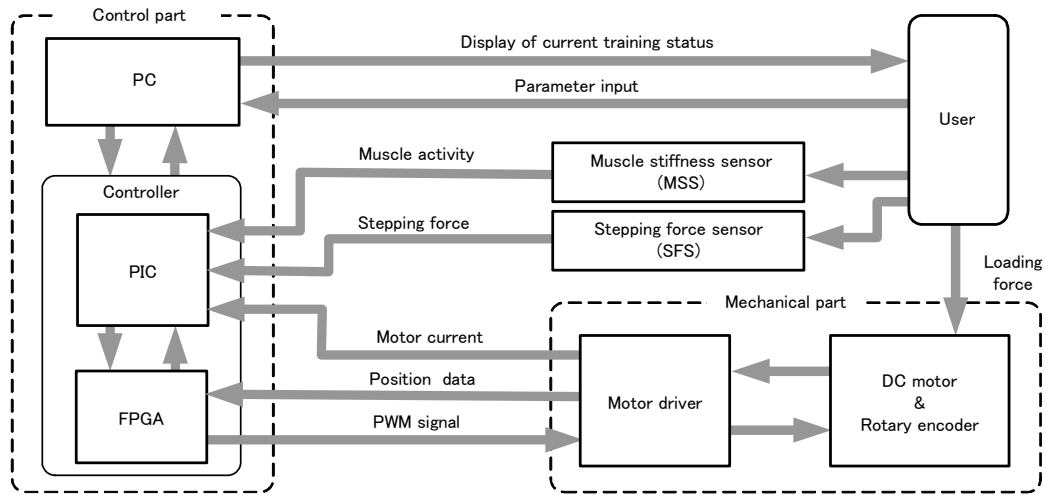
Control part

PC

Display of current training status

Parameter input

User

Controller

Muscle activity

Muscle stiffness sensor (MSS)

Stepping force

Stepping force sensor (SFS)

PIC

Loading force

Mechanical part

Motor current

Position data

FPGA

PWM signal

Motor driver

DC motor & Rotary encoder